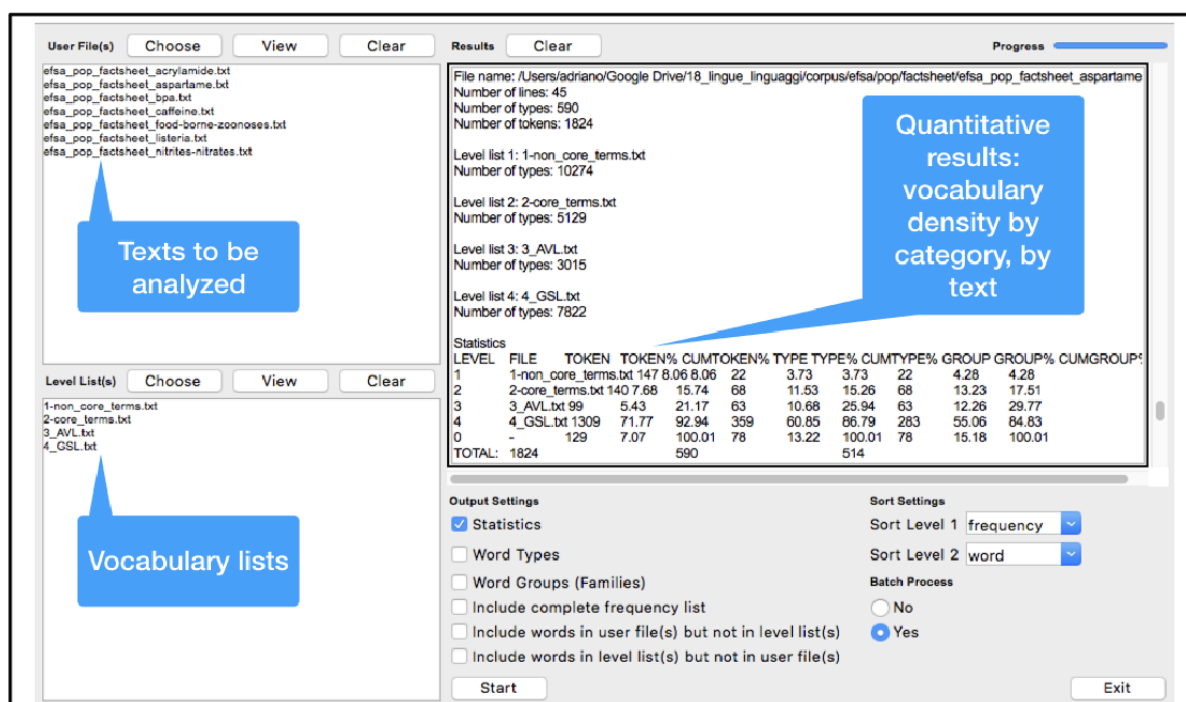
User File(s) Choose View Clear

efsa_pop_factsheet_acrylamide.txt
efsa_pop_factsheet_aspartame.txt
efsa_pop_factsheet_bpa.txt
efsa_pop_factsheet_caffeine.txt
efsa_pop_factsheet_food-borne-zoonoses.txt
efsa_pop_factsheet_listeria.txt
efsa_pop_factsheet_nitrites-nitrates.txt

Texts to be analyzed

Level List(s) Choose View Clear

1-non_core_terms.txt
2-core_terms.txt
3_AVL.txt
4_GSL.txt

Vocabulary lists

Results Clear

Progress

File name: /Users/adriano/Google Drive/18_lingue_linguaggi/corpus/efsa/pop/factsheet/efsa_pop_factsheet_aspartame
Number of lines: 45
Number of types: 590
Number of tokens: 1824

Level list 1: 1-non_core_terms.txt
Number of types: 10274

Level list 2: 2-core_terms.txt
Number of types: 5129

Level list 3: 3_AVL.txt
Number of types: 3015

Level list 4: 4_GSL.txt
Number of types: 7822

Quantitative results: vocabulary density by category, by text

Statistics
LEVEL FILE TOKEN TOKEN% CUMTOKEN% TYPE TYPE% CUMTYPE% GROUP GROUP% CUMGROUP%
1 1-non_core_terms.txt 147 8.06 8.06 22 3.73 3.73 22 4.28 4.28
2 2-core_terms.txt 140 7.68 15.74 68 11.53 15.26 68 13.23 17.51
3 3_AVL.txt 99 5.43 21.17 63 10.68 25.94 63 12.26 29.77
4 4_GSL.txt 1309 71.77 92.94 359 60.85 86.79 283 55.06 84.83
0 - 129 7.07 100.01 78 13.22 100.01 78 15.18 100.01
TOTAL: 1824 590 514

Output Settings
Statistics
Word Types
Word Groups (Families)
Include complete frequency list
Include words in user file(s) but not in level list(s)
Include words in level list(s) but not in user file(s)

Sort Settings
Sort Level 1 frequency
Sort Level 2 word
Batch Process
No
Yes

Start
Exit